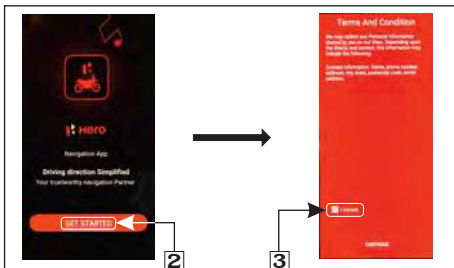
Hero

Navigation App

Driving direction Simplified

Your trustworthy Navigation Partner

GET STARTED

2

Terms And Condition

We may collect any Personal Information shared by you on our Sites. Depending upon the Site(s) and context, the information may include the following:

Contact information: Name, phone number, address, zip code, postcode, code, email address.

I accept

3

CONTINUE